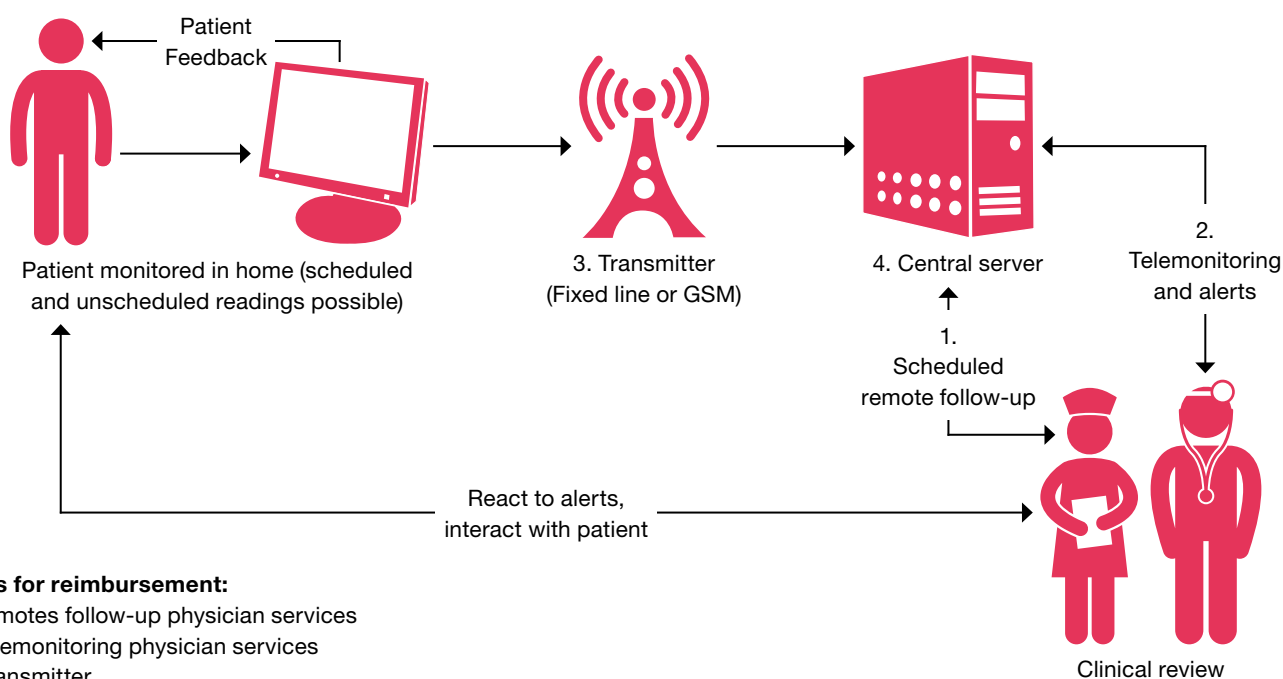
Patient Feedback

Patient monitored in home (scheduled and unscheduled readings possible)

3. Transmitter (Fixed line or GSM)

4. Central server

2. Telemonitoring and alerts

1. Scheduled remote follow-up

React to alerts, interact with patient

Clinical review

s for reimbursement:
motes follow-up physician services
emonitoring physician services
ansmitter